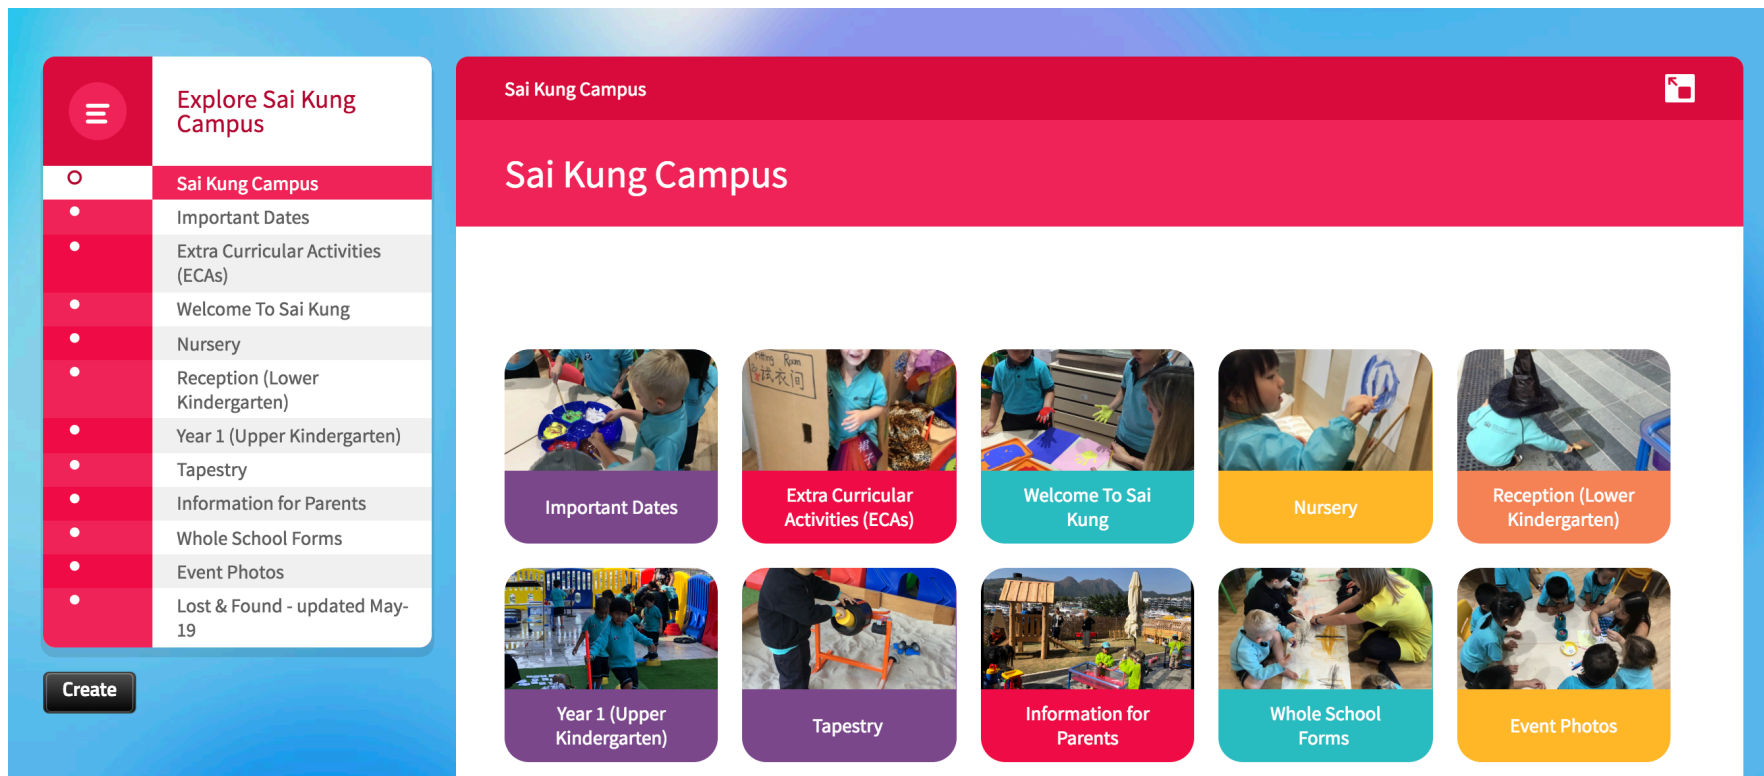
Explore Sai Kung Campus

Sai Kung Campus
Important Dates
Extra Curricular Activities (ECAs)
Welcome To Sai Kung
Nursery
Reception (Lower Kindergarten)
Year 1 (Upper Kindergarten)
Tapestry
Information for Parents
Whole School Forms
Event Photos
Lost & Found - updated May-19

Create

Sai Kung Campus

Sai Kung Campus

Important Dates

Extra Curricular Activities (ECAs)

Welcome To Sai Kung

Nursery

Reception (Lower Kindergarten)

Year 1 (Upper Kindergarten)

Tapestry

Information for Parents

Whole School Forms

Event Photos